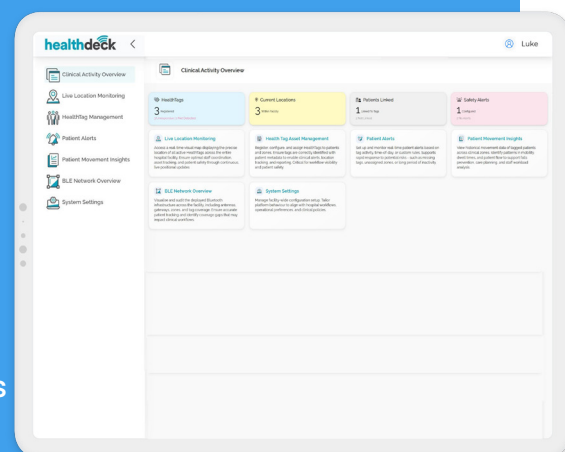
healthdeck <

Luke

Clinical Activity Overview
Live Location Monitoring
HealthTag Management
Patient Alerts
Patient Movement Insights
BLE Network Overview
System Settings

Clinical Activity Overview

HealthTags
3 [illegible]

Current Locations
3 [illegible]

Patients Linked
1 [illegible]

Safety Alerts
1 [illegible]

Live Location Monitoring
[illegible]

Health Tag Asset Management
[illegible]

Patient Alerts
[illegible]

Patient Movement Insights
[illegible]

BLE Network Overview
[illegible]

System Settings
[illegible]